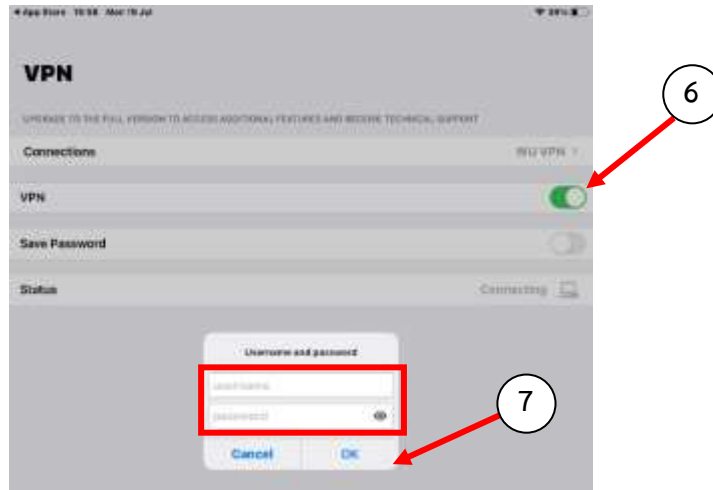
◂ App Store 10:58 Mon 19 Jul

84%

VPN

UPGRADE TO THE FULL VERSION TO ACCESS ADDITIONAL FEATURES AND RECEIVE TECHNICAL SUPPORT

Connections

WU VPN >

VPN

Save Password

Status

Connecting

6

Username and password

username

password

Cancel

OK

7